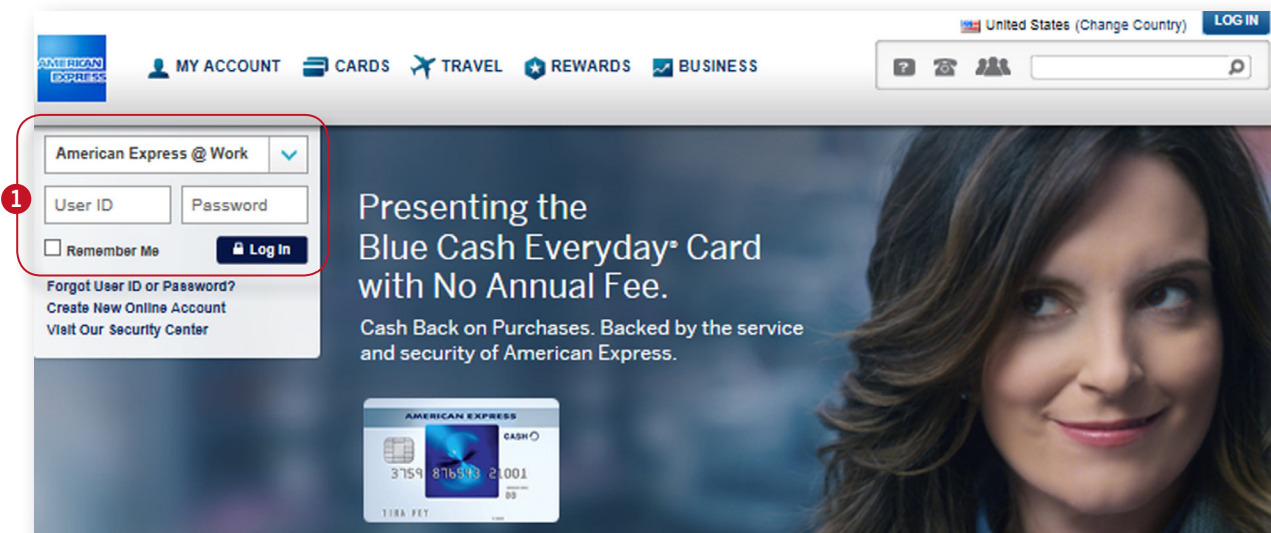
United States (Change Country) LOG IN

AMERICAN EXPRESS

MY ACCOUNT CARDS TRAVEL REWARDS BUSINESS

American Express @ Work

1

User ID Password

Remember Me Log In

Forgot User ID or Password?
Create New Online Account
Visit Our Security Center

Presenting the Blue Cash Everyday® Card with No Annual Fee.

Cash Back on Purchases. Backed by the service and security of American Express.

AMERICAN EXPRESS
CASH
3759 876543 21001
00
TINA FEY